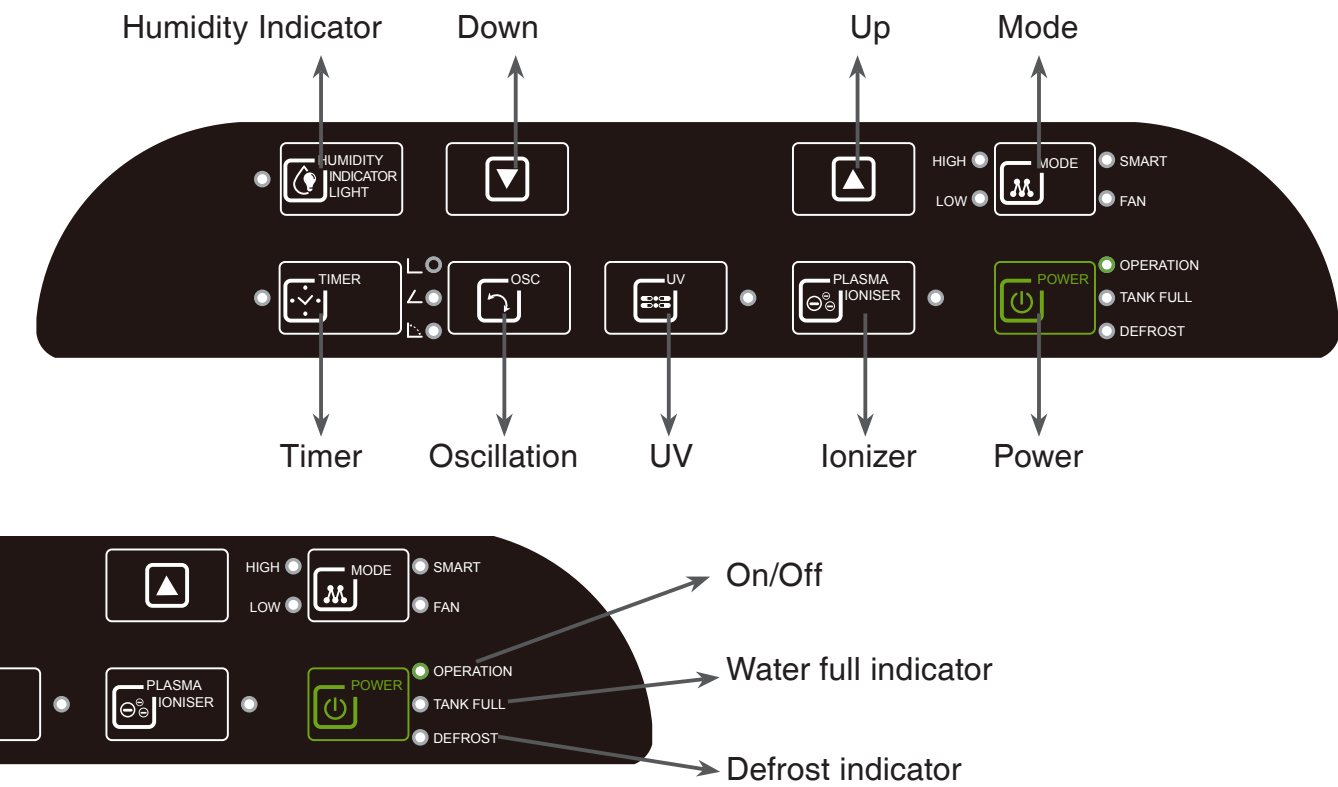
Humidity Indicator
Down
Up
Mode

HUMIDITY INDICATOR LIGHT

HIGH
LOW
MODE
SMART
FAN

TIMER
OSC
UV
PLASMA IONISER
POWER
OPERATION
TANK FULL
DEFROST

Timer
Oscillation
UV
Ionizer
Power

HIGH
LOW
MODE
SMART
FAN
PLASMA IONISER
POWER
OPERATION
TANK FULL
DEFROST

On/Off
Water full indicator
Defrost indicator